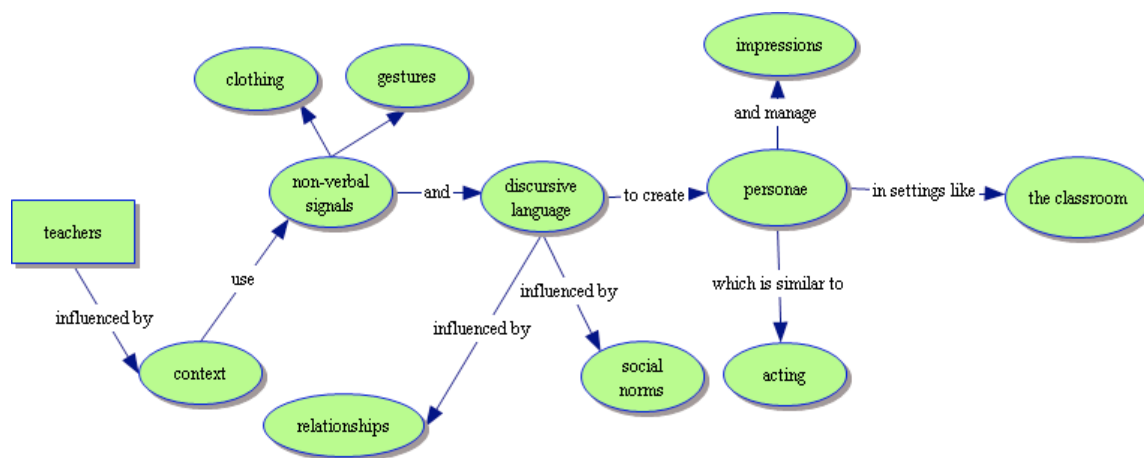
impressions

clothing

gestures

and manage

non-verbal signals

and

discursive language

to create

personae

in settings like

the classroom

teachers

use

influenced by

influenced by

influenced by

which is similar to

context

social norms

acting

relationships